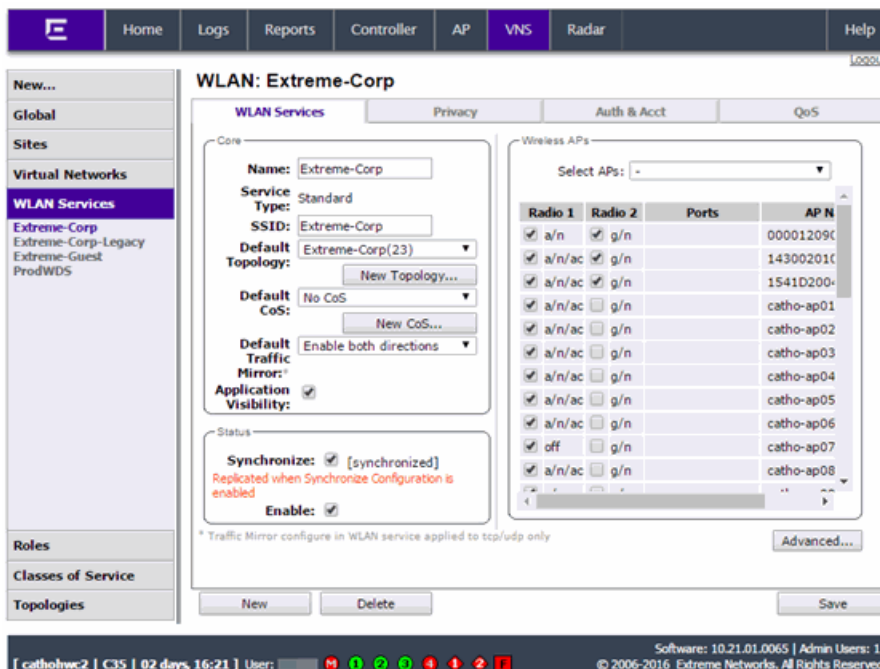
Home Logs Reports Controller AP VNS Radar Help

Logou

New...
Global
Sites
Virtual Networks
WLAN Services
Extreme-Corp
Extreme-Corp-Legacy
Extreme-Guest
ProdWDS

WLAN: Extreme-Corp

WLAN Services | Privacy | Auth & Acct | QoS

Core
Name: Extreme-Corp
Service Type: Standard
SSID: Extreme-Corp
Default Topology: Extreme-Corp(23)
New Topology...
Default CoS: No CoS
New CoS...
Default Traffic Mirror:* Enable both directions
Application Visibility:

Status
Synchronize: [synchronized]
Replicated when Synchronize Configuration is enabled
Enable:

Wireless APs
Select APs: -

| Radio 1 | Radio 2 | Ports | AP N |
|---|---|---|---|
| a/n | g/n | | 00001209 |
| a/n/ac | g/n | | 14300201 |
| a/n/ac | g/n | | 1541D200 |
| a/n/ac | g/n | | catho-ap01 |
| a/n/ac | g/n | | catho-ap02 |
| a/n/ac | g/n | | catho-ap03 |
| a/n/ac | g/n | | catho-ap04 |
| a/n/ac | g/n | | catho-ap05 |
| a/n/ac | g/n | | catho-ap06 |
| off | g/n | | catho-ap07 |
| a/n/ac | g/n | | catho-ap08 |

* Traffic Mirror configure in WLAN service applied to tcp/udp only

Advanced...

Roles
Classes of Service
Topologies

New Delete Save

[ cathohwc2 | C35 | 02 days, 16:21 ] User: M 0 0 0 0 0 2 F
Software: 10.21.01.0065 | Admin Users: 1
© 2006-2016 Extreme Networks, All Rights Reserved